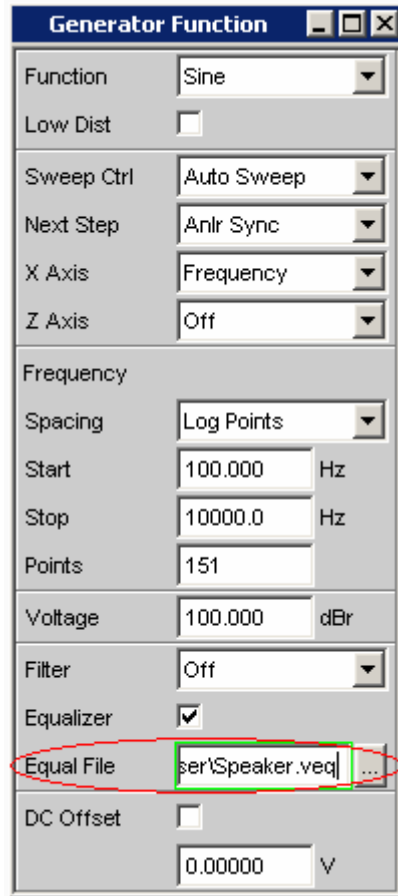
Generator Function

Function | Sine
Low Dist

Sweep Ctrl | Auto Sweep
Next Step | Anlr Sync
X Axis | Frequency
Z Axis | Off

Frequency
Spacing | Log Points
Start | 100.000 Hz
Stop | 10000.0 Hz
Points | 151

Voltage | 100.000 dBr

Filter | Off
Equalizer
Equal File | ser\Speaker.veq ...

DC Offset
0.00000 V